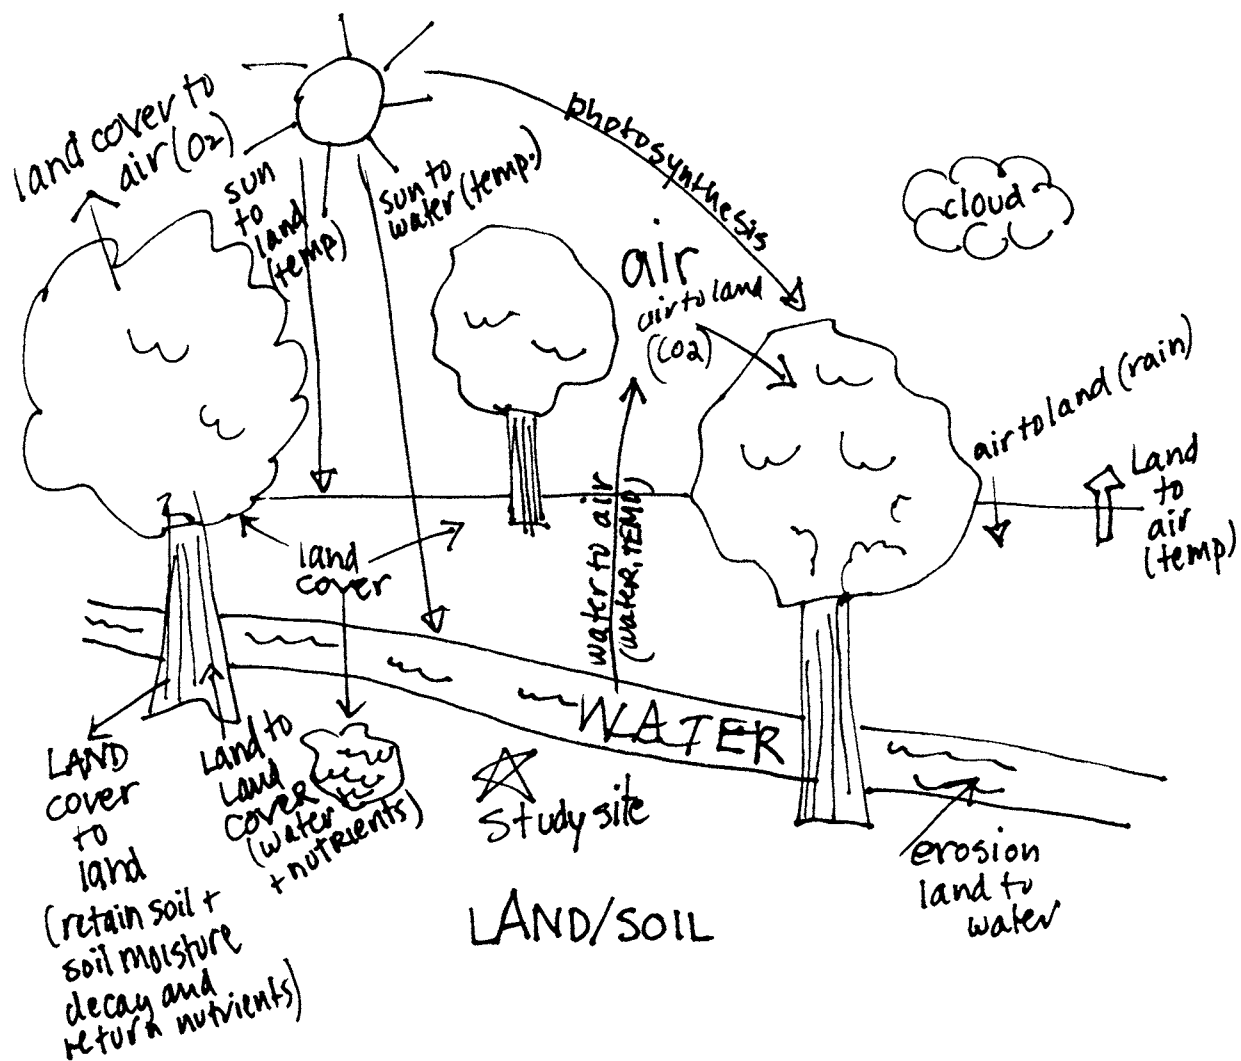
land cover to air ($O_2$)

sun to land (temp)

sun to water (temp.)

photosynthesis

cloud

air

air to land ($CO_2$)

air to land (rain)

Land to air (temp)

water to air (water, TEMP)

land cover

WATER

LAND cover to land (retain soil + soil moisture decay and return nutrients)

Land to Land cover (water + nutrients)

Study site

erosion land to water

LAND/SOIL